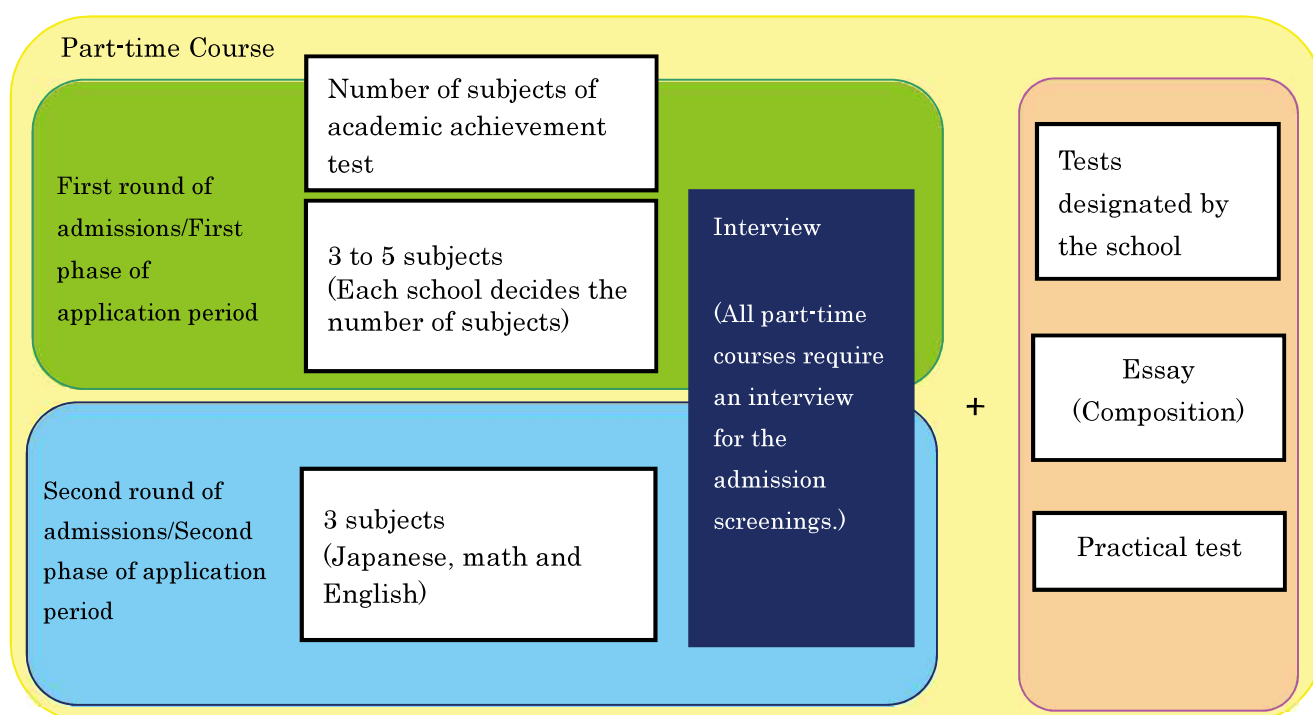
Part-time Course

Number of subjects of academic achievement test

First round of admissions/First phase of application period

3 to 5 subjects
(Each school decides the number of subjects)

Interview

(All part-time courses require an interview for the admission screenings.)

Second round of admissions/Second phase of application period

3 subjects
(Japanese, math and English)

+

Tests designated by the school

Essay
(Composition)

Practical test